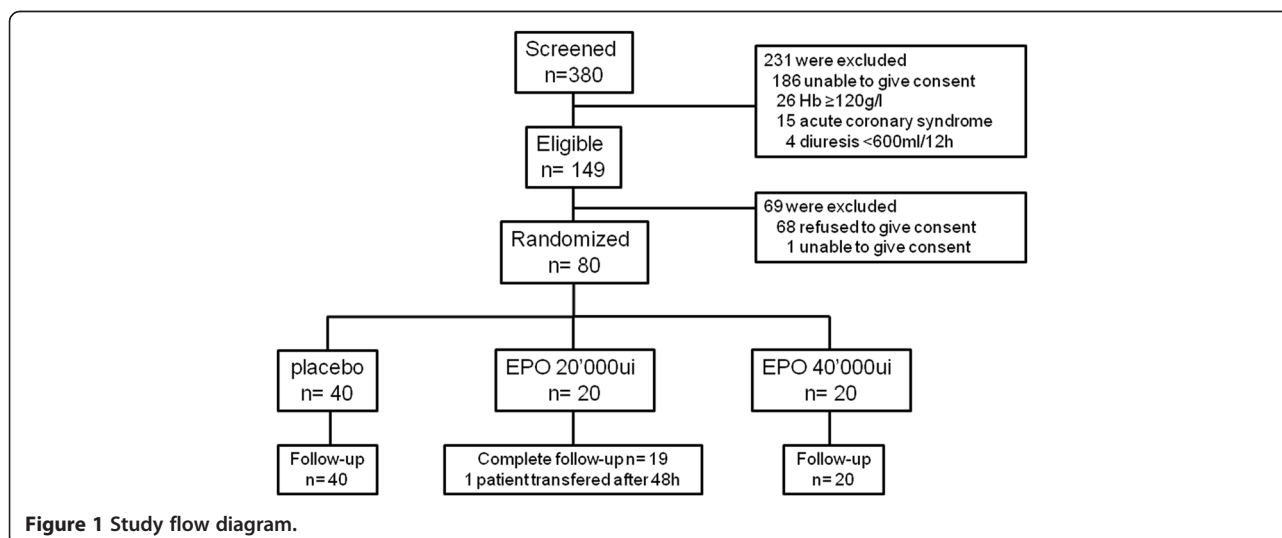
Screened
n=380

231 were excluded
186 unable to give consent
26 Hb ≥120g/l
15 acute coronary syndrome
4 diuresis <600ml/12h

Eligible
n= 149

69 were excluded
68 refused to give consent
1 unable to give consent

Randomized
n= 80

placebo
n= 40

EPO 20'000ui
n= 20

EPO 40'000ui
n= 20

Follow-up
n=40

Complete follow-up n= 19
1 patient transfered after 48h

Follow-up
n= 20

Figure 1 Study flow diagram.